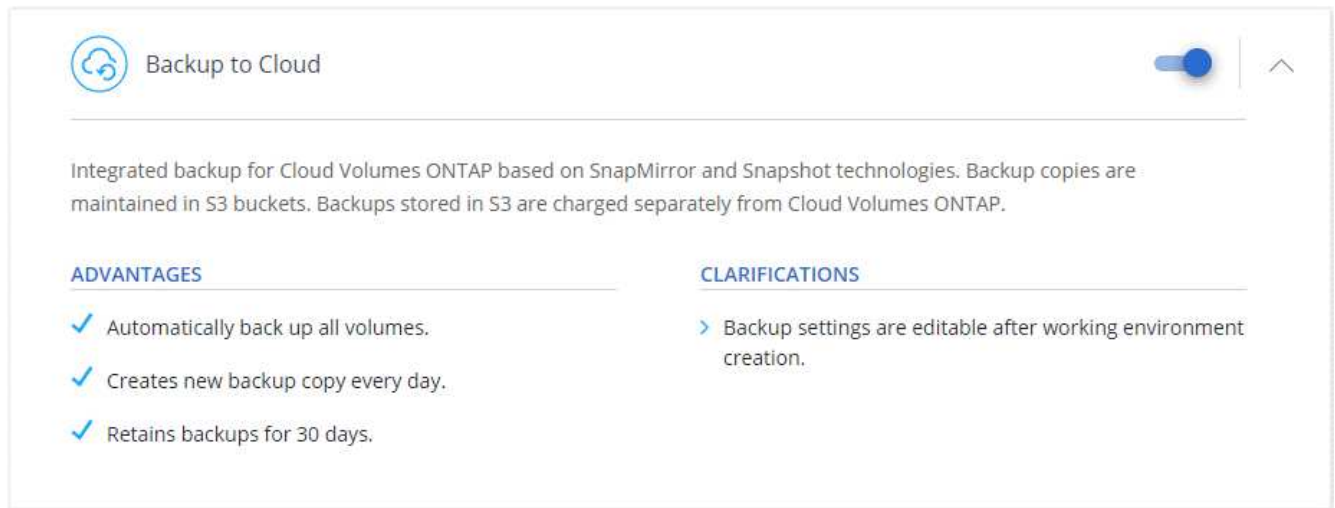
Backup to Cloud

Integrated backup for Cloud Volumes ONTAP based on SnapMirror and Snapshot technologies. Backup copies are maintained in S3 buckets. Backups stored in S3 are charged separately from Cloud Volumes ONTAP.

ADVANTAGES

✓ Automatically back up all volumes.

✓ Creates new backup copy every day.

✓ Retains backups for 30 days.

CLARIFICATIONS

› Backup settings are editable after working environment creation.